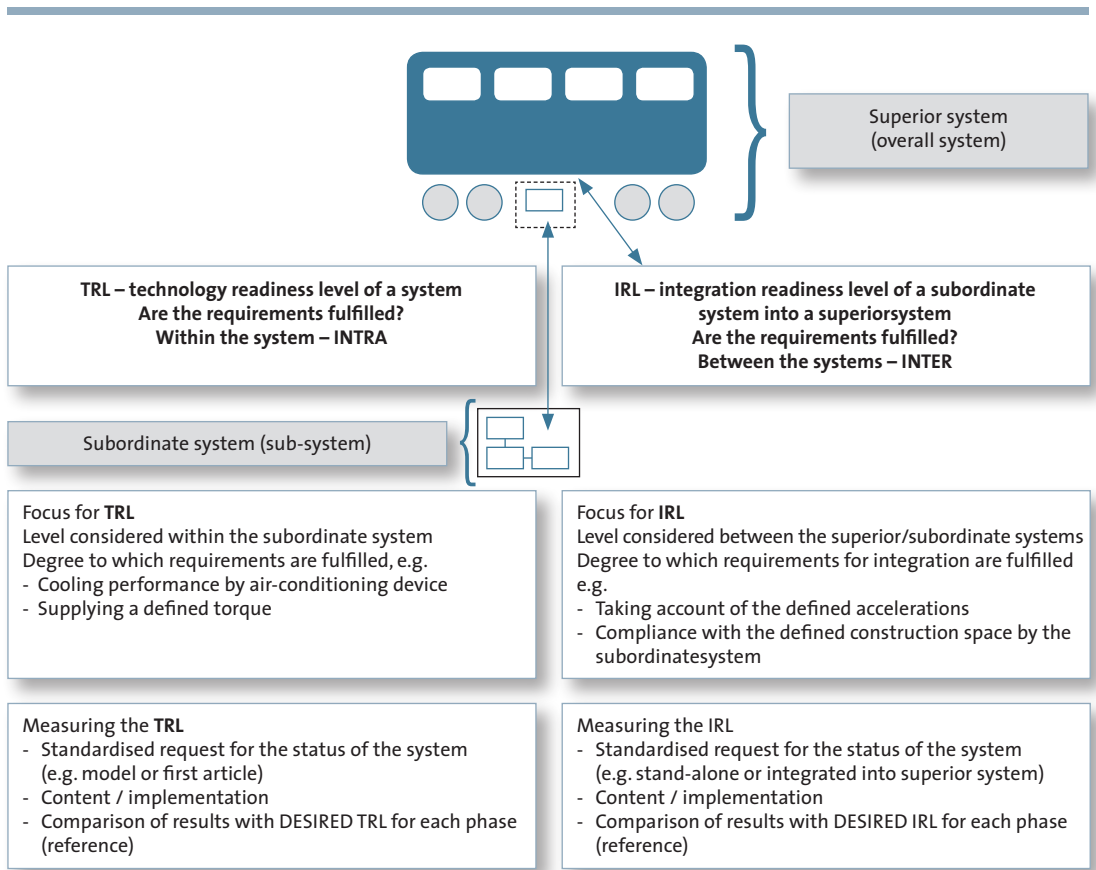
Superior system (overall system)

TRL – technology readiness level of a system
Are the requirements fulfilled?
Within the system – INTRA

IRL – integration readiness level of a subordinate system into a superiorsystem
Are the requirements fulfilled?
Between the systems – INTER

Subordinate system (sub-system)

Focus for **TRL**
Level considered within the subordinate system
Degree to which requirements are fulfilled, e.g.
- Cooling performance by air-conditioning device
- Supplying a defined torque

Focus for **IRL**
Level considered between the superior/subordinate systems
Degree to which requirements for integration are fulfilled e.g.
- Taking account of the defined accelerations
- Compliance with the defined construction space by the subordinatesystem

Measuring the **TRL**
- Standardised request for the status of the system (e.g. model or first article)
- Content / implementation
- Comparison of results with DESIRED TRL for each phase (reference)

Measuring the IRL
- Standardised request for the status of the system (e.g. stand-alone or integrated into superior system)
- Content / implementation
- Comparison of results with DESIRED IRL for each phase (reference)